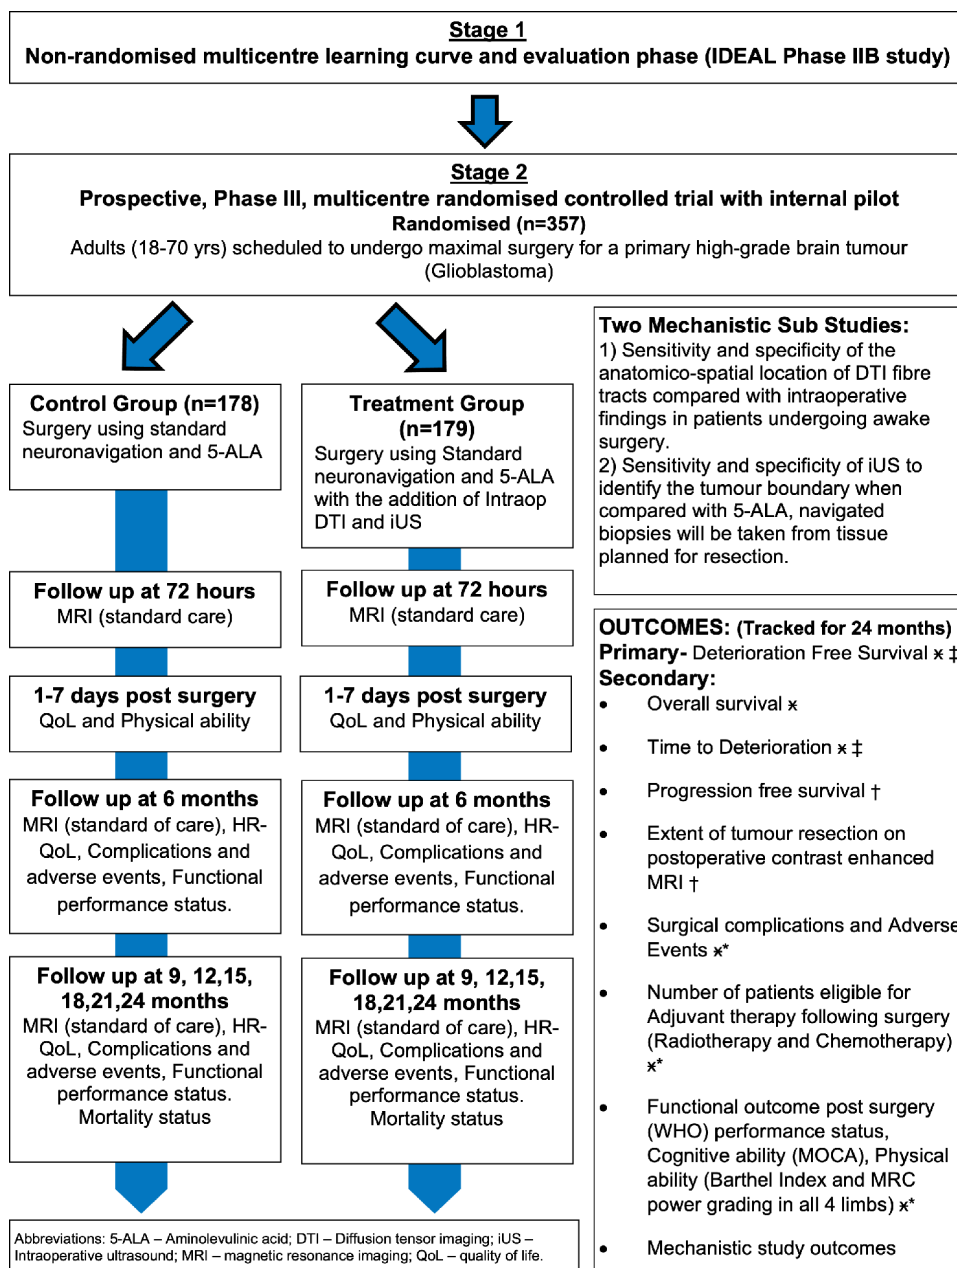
Stage 1
Non-randomised multicentre learning curve and evaluation phase (IDEAL Phase IIB study)

Stage 2
Prospective, Phase III, multicentre randomised controlled trial with internal pilot
Randomised (n=357)
Adults (18-70 yrs) scheduled to undergo maximal surgery for a primary high-grade brain tumour (Glioblastoma)

Control Group (n=178)
Surgery using standard neuronavigation and 5-ALA

Follow up at 72 hours
MRI (standard care)

1-7 days post surgery
QoL and Physical ability

Follow up at 6 months
MRI (standard of care), HR-QoL, Complications and adverse events, Functional performance status.

Follow up at 9, 12,15, 18,21,24 months
MRI (standard of care), HR-QoL, Complications and adverse events, Functional performance status.
Mortality status

Treatment Group (n=179)
Surgery using Standard neuronavigation and 5-ALA with the addition of Intraop DTI and iUS

Follow up at 72 hours
MRI (standard care)

1-7 days post surgery
QoL and Physical ability

Follow up at 6 months
MRI (standard of care), HR-QoL, Complications and adverse events, Functional performance status.

Follow up at 9, 12,15, 18,21,24 months
MRI (standard of care), HR-QoL, Complications and adverse events, Functional performance status.
Mortality status

Two Mechanistic Sub Studies:
1) Sensitivity and specificity of the anatomico-spatial location of DTI fibre tracts compared with intraoperative findings in patients undergoing awake surgery.
2) Sensitivity and specificity of iUS to identify the tumour boundary when compared with 5-ALA, navigated biopsies will be taken from tissue planned for resection.

OUTCOMES: (Tracked for 24 months)
Primary- Deterioration Free Survival ⁎ ‡
Secondary:
• Overall survival ⁎
• Time to Deterioration ⁎ ‡
• Progression free survival †
• Extent of tumour resection on postoperative contrast enhanced MRI †
• Surgical complications and Adverse Events ⁎*
• Number of patients eligible for Adjuvant therapy following surgery (Radiotherapy and Chemotherapy) ⁎*
• Functional outcome post surgery (WHO) performance status, Cognitive ability (MOCA), Physical ability (Barthel Index and MRC power grading in all 4 limbs) ⁎*
• Mechanistic study outcomes

Abbreviations: 5-ALA – Aminolevulinic acid; DTI – Diffusion tensor imaging; iUS – Intraoperative ultrasound; MRI – magnetic resonance imaging; QoL – quality of life.